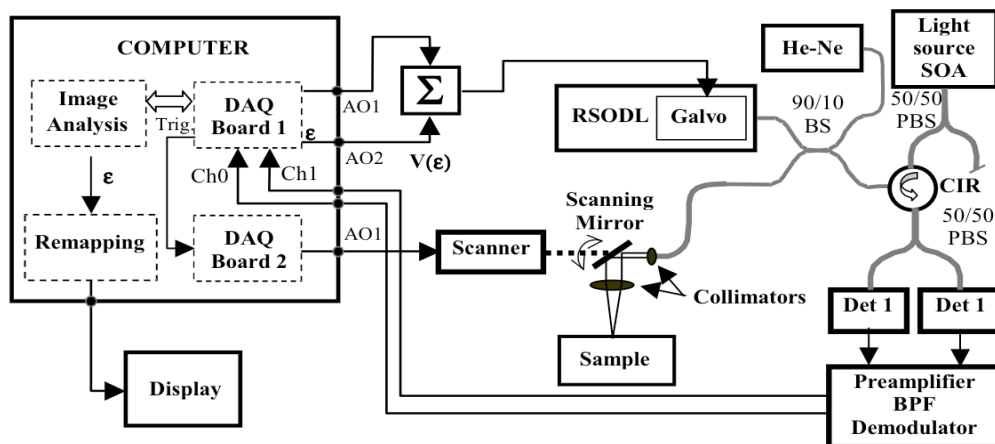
COMPUTER

Image Analysis

Trig

DAQ Board 1

ε

ε

Remapping

DAQ Board 2

AO1

AO2

AO1

Ch0

Ch1

$\Sigma$

V(ε)

RSODL

Galvo

He-Ne

Light source SOA

90/10 BS

50/50 PBS

CIR

50/50 PBS

Scanning Mirror

Scanner

Collimators

Sample

Det 1

Det 1

Display

Preamplifier BPF Demodulator